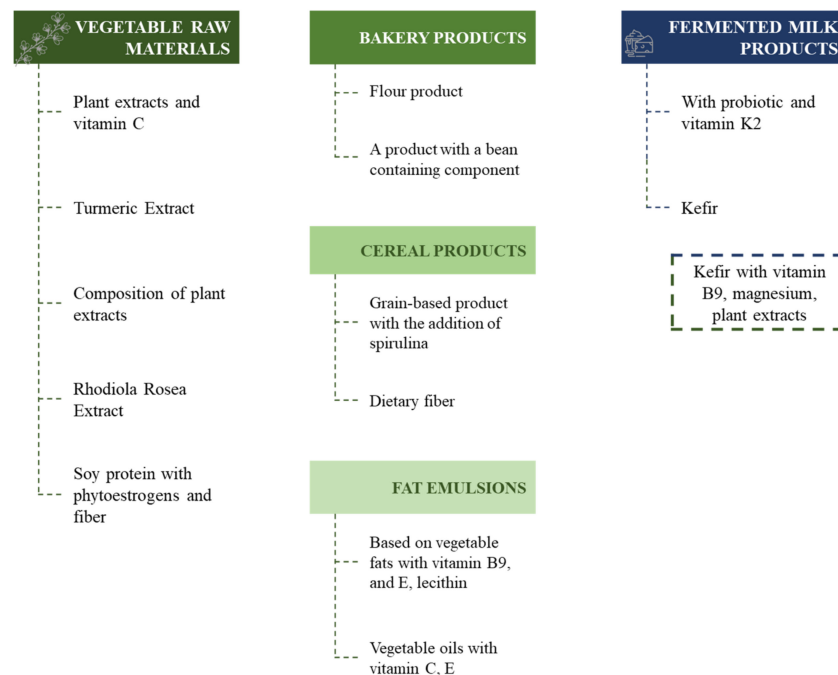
VEGETABLE RAW MATERIALS

Plant extracts and vitamin C

Turmeric Extract

Composition of plant extracts

Rhodiola Rosea Extract

Soy protein with phytoestrogens and fiber

BAKERY PRODUCTS

Flour product

A product with a bean containing component

CEREAL PRODUCTS

Grain-based product with the addition of spirulina

Dietary fiber

FAT EMULSIONS

Based on vegetable fats with vitamin B9, and E, lecithin

Vegetable oils with vitamin C, E

FERMENTED MILK PRODUCTS

With probiotic and vitamin K2

Kefir

Kefir with vitamin B9, magnesium, plant extracts